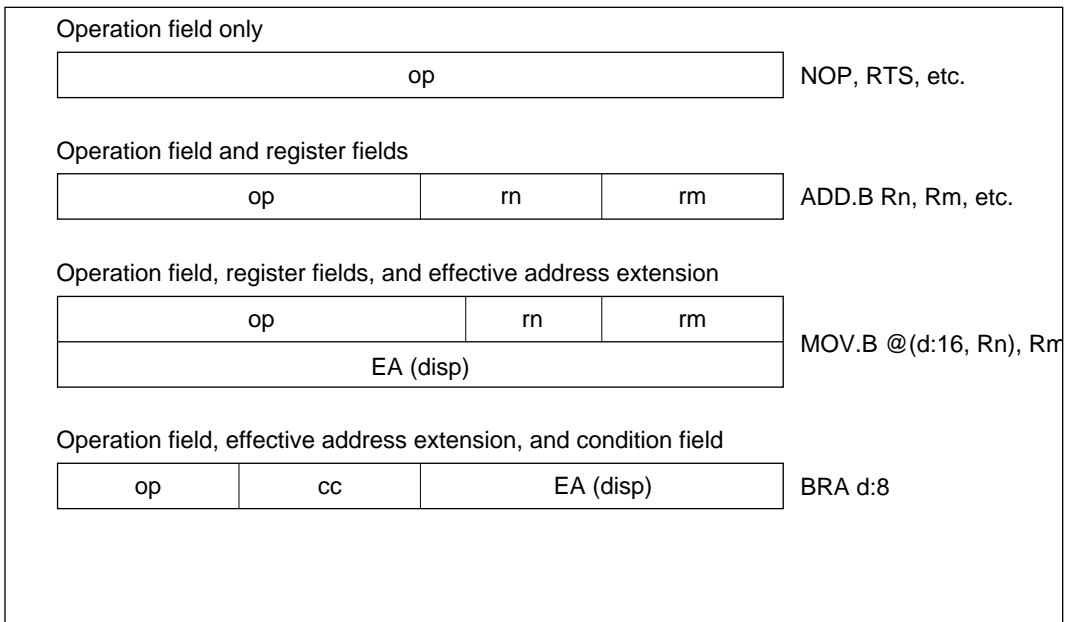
Operation field only

| op |
|---|

NOP, RTS, etc.

Operation field and register fields

| op | rn | rm |
|---|---|---|

ADD.B Rn, Rm, etc.

Operation field, register fields, and effective address extension

| op | rn | rm |
|---|---|---|
| EA (disp) | | |

MOV.B @(d:16, Rn), Rm

Operation field, effective address extension, and condition field

| op | cc | EA (disp) |
|---|---|---|

BRA d:8